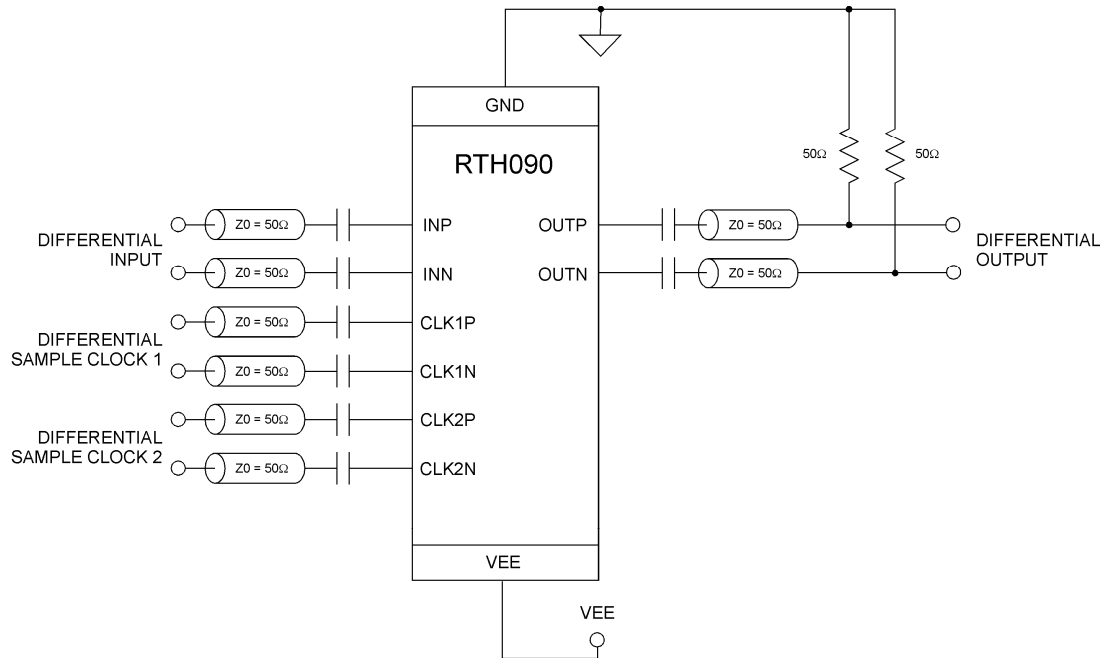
GND

RTH090

50Ω

50Ω

DIFFERENTIAL INPUT

Z0 = 50Ω

INP

Z0 = 50Ω

INN

OUTP

Z0 = 50Ω

OUTN

Z0 = 50Ω

DIFFERENTIAL OUTPUT

DIFFERENTIAL SAMPLE CLOCK 1

Z0 = 50Ω

CLK1P

Z0 = 50Ω

CLK1N

DIFFERENTIAL SAMPLE CLOCK 2

Z0 = 50Ω

CLK2P

Z0 = 50Ω

CLK2N

VEE

VEE